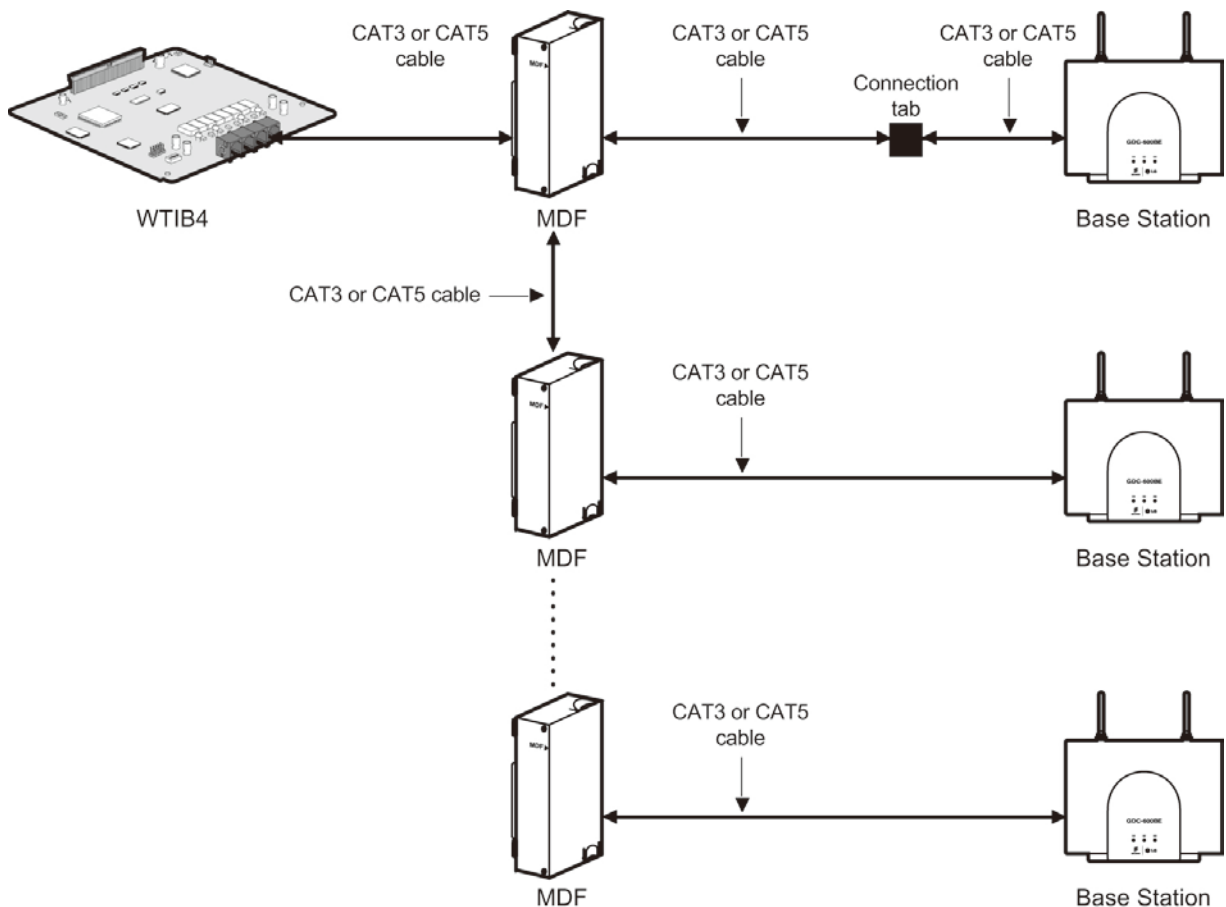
CAT3 or CAT5 cable

CAT3 or CAT5 cable

CAT3 or CAT5 cable

Connection tab

MDF

GDC-600BE

WTIB4

MDF

Base Station

CAT3 or CAT5 cable

MDF

CAT3 or CAT5 cable

GDC-600BE

MDF

Base Station

MDF

CAT3 or CAT5 cable

GDC-600BE

MDF

Base Station